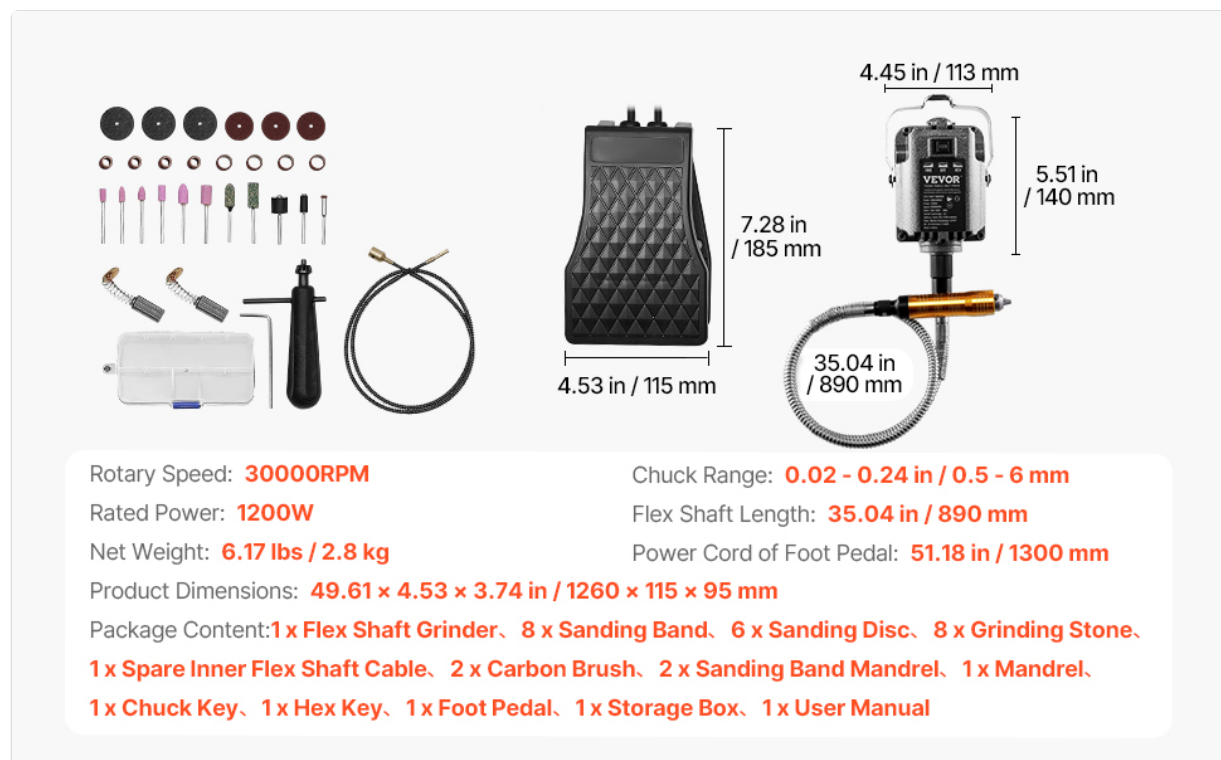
7.28 in / 185 mm

4.53 in / 115 mm

4.45 in / 113 mm

VEVOR

5.51 in / 140 mm

35.04 in / 890 mm

Rotary Speed: 30000RPM

Rated Power: 1200W

Net Weight: 6.17 lbs / 2.8 kg

Chuck Range: 0.02 - 0.24 in / 0.5 - 6 mm

Flex Shaft Length: 35.04 in / 890 mm

Power Cord of Foot Pedal: 51.18 in / 1300 mm

Product Dimensions: 49.61 × 4.53 × 3.74 in / 1260 × 115 × 95 mm

Package Content:1 x Flex Shaft Grinder、8 x Sanding Band、6 x Sanding Disc、8 x Grinding Stone、1 x Spare Inner Flex Shaft Cable、2 x Carbon Brush、2 x Sanding Band Mandrel、1 x Mandrel、1 x Chuck Key、1 x Hex Key、1 x Foot Pedal、1 x Storage Box、1 x User Manual